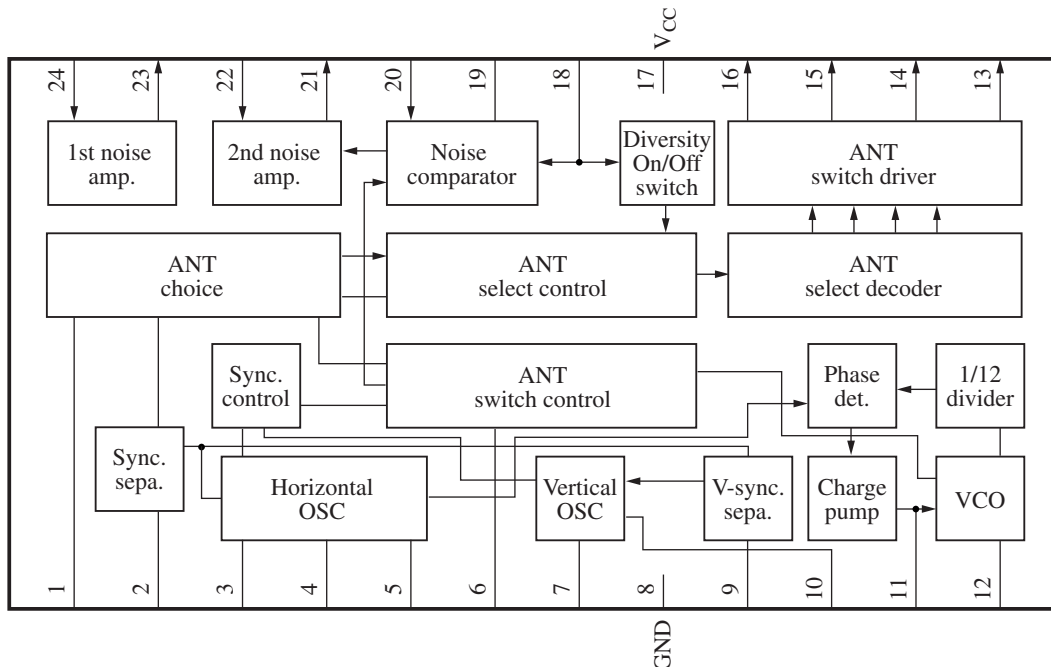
$V_{CC}$

24
23
22
21
20
19
18
17
16
15
14
13

1st noise amp.

2nd noise amp.

Noise comparator

Diversity On/Off switch

ANT switch driver

ANT choice

ANT select control

ANT select decoder

Sync. control

ANT switch control

Phase det.

1/12 divider

Sync. sepa.

Horizontal OSC

Vertical OSC

V-sync. sepa.

Charge pump

VCO

1
2
3
4
5
6
7
8
9
10
11
12

GND